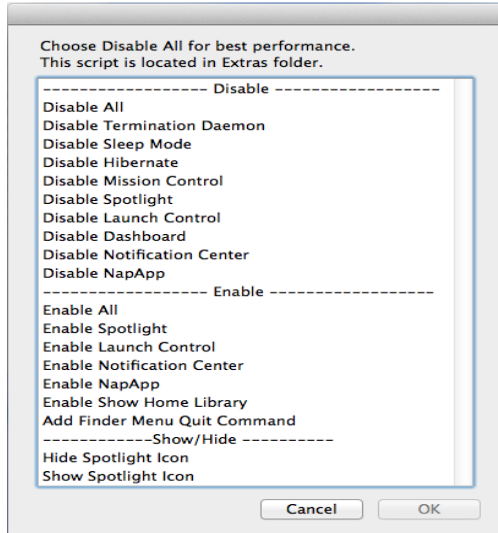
Choose Disable All for best performance.
This script is located in Extras folder.

------------------ Disable ------------------
Disable All
Disable Termination Daemon
Disable Sleep Mode
Disable Hibernate
Disable Mission Control
Disable Spotlight
Disable Launch Control
Disable Dashboard
Disable Notification Center
Disable NapApp
------------------ Enable ------------------
Enable All
Enable Spotlight
Enable Launch Control
Enable Notification Center
Enable NapApp
Enable Show Home Library
Add Finder Menu Quit Command
------------Show/Hide ----------
Hide Spotlight Icon
Show Spotlight Icon

Cancel
OK